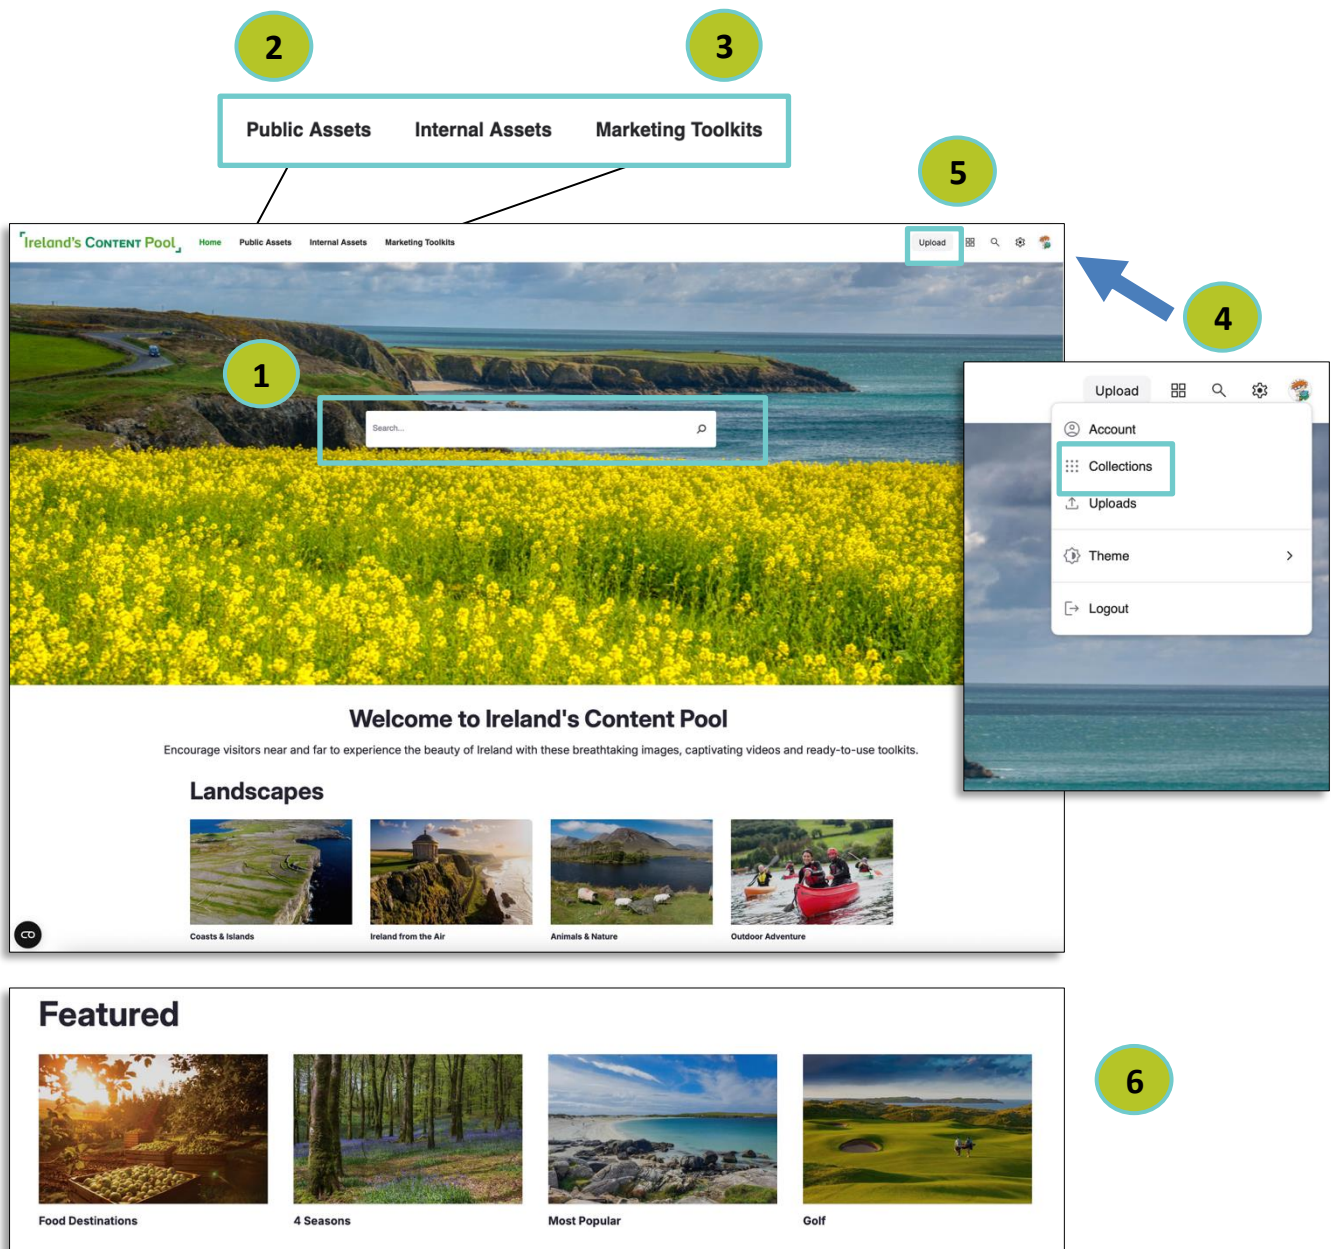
2

3

Public Assets Internal Assets Marketing Toolkits

5

Ireland's Content Pool Home Public Assets Internal Assets Marketing Toolkits Upload

4

1

Search...

Upload

Account

Collections

Uploads

Theme

Logout

Welcome to Ireland's Content Pool

Encourage visitors near and far to experience the beauty of Ireland with these breathtaking images, captivating videos and ready-to-use toolkits.

Landscapes

Coasts & Islands

Ireland from the Air

Animals & Nature

Outdoor Adventure

Featured

6

Food Destinations

4 Seasons

Most Popular

Golf